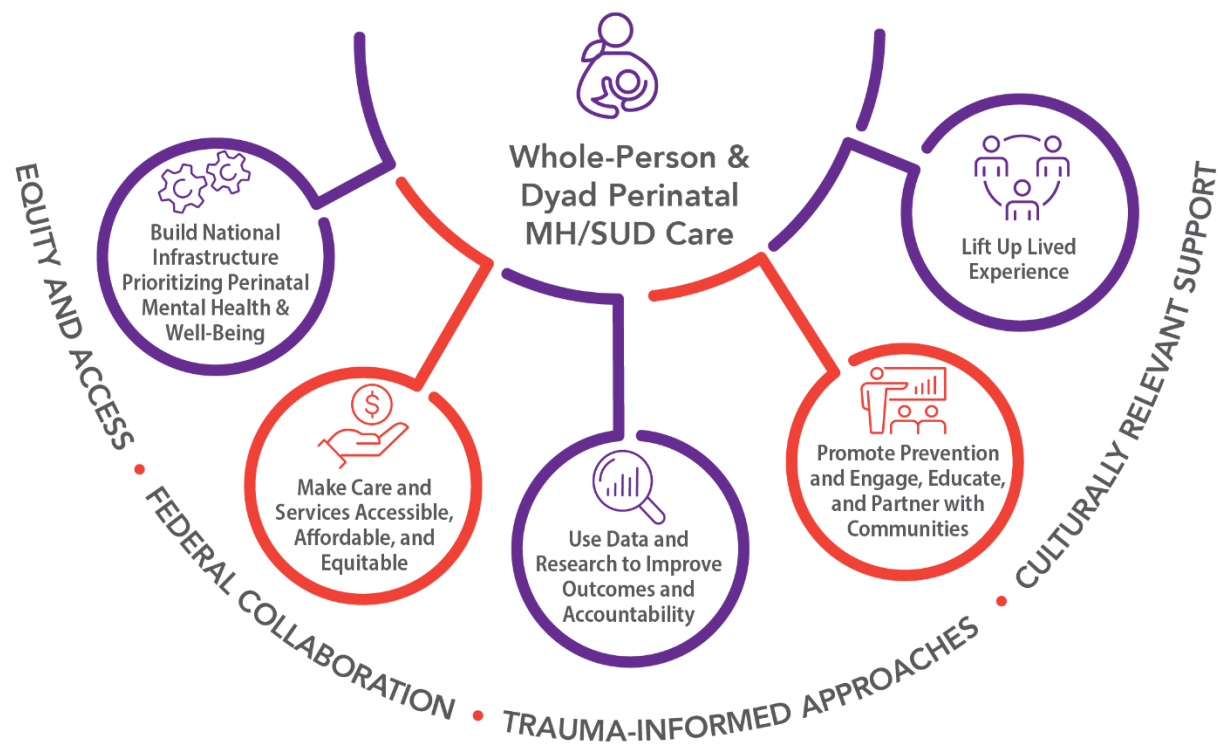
Whole-Person & Dyad Perinatal MH/SUD Care

Build National Infrastructure Prioritizing Perinatal Mental Health & Well-Being

Make Care and Services Accessible, Affordable, and Equitable

Use Data and Research to Improve Outcomes and Accountability

Promote Prevention and Engage, Educate, and Partner with Communities

Lift Up Lived Experience

$

EQUITY AND ACCESS • FEDERAL COLLABORATION • TRAUMA-INFORMED APPROACHES • CULTURALLY RELEVANT SUPPORT